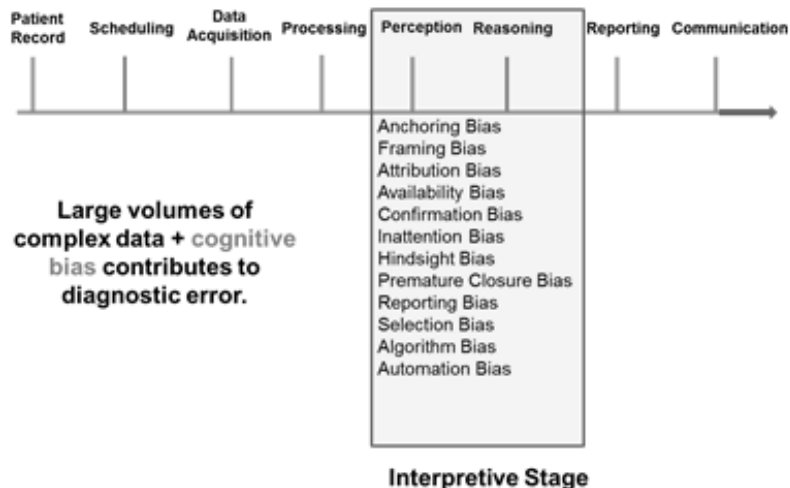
Patient Record
Scheduling
Data Acquisition
Processing
Perception
Reasoning
Reporting
Communication

Anchoring Bias
Framing Bias
Attribution Bias
Availability Bias
Confirmation Bias
Inattention Bias
Hindsight Bias
Premature Closure Bias
Reporting Bias
Selection Bias
Algorithm Bias
Automation Bias

Large volumes of complex data + cognitive bias contributes to diagnostic error.

Interpretive Stage